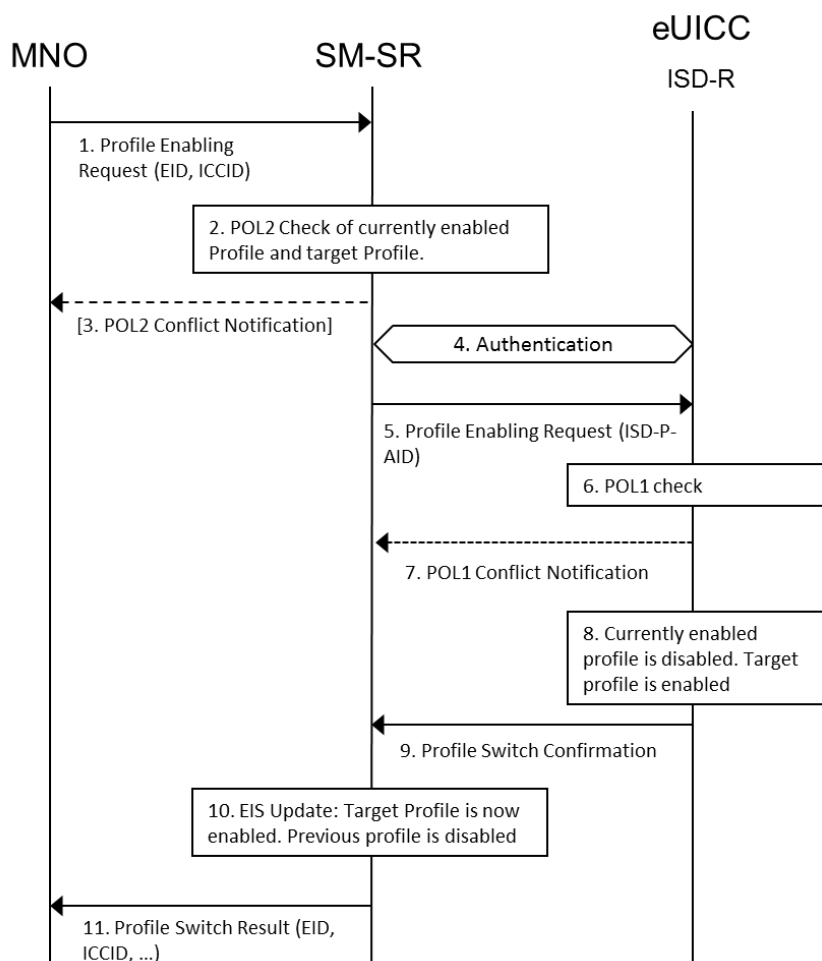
MNO

SM-SR

eUICC

ISD-R

1. Profile Enabling Request (EID, ICCID)

2. POL2 Check of currently enabled Profile and target Profile.

[3. POL2 Conflict Notification]

4. Authentication

5. Profile Enabling Request (ISD-P-AID)

6. POL1 check

7. POL1 Conflict Notification

8. Currently enabled profile is disabled. Target profile is enabled

9. Profile Switch Confirmation

10. EIS Update: Target Profile is now enabled. Previous profile is disabled

11. Profile Switch Result (EID, ICCID, ...)